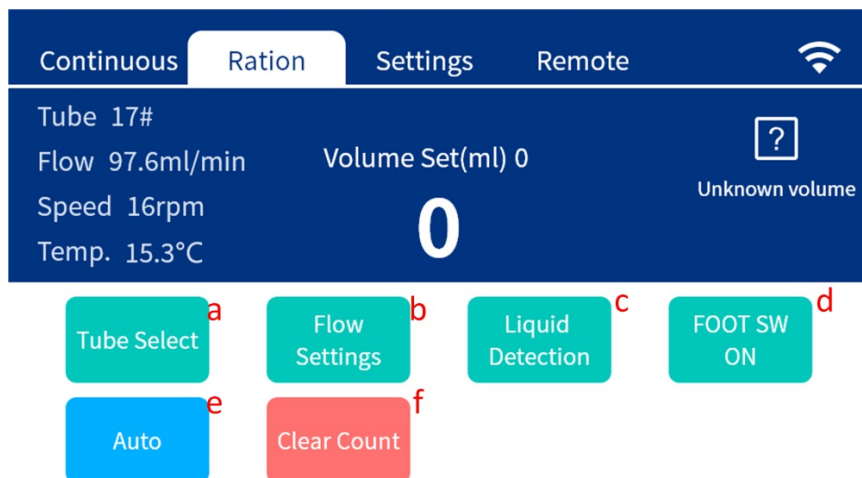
Continuous Ration Settings Remote

Tube 17#
Flow 97.6ml/min
Speed 16rpm
Temp. 15.3°C

Volume Set(ml) 0

0

?

Unknown volume

Tube Select a
Flow Settings b
Liquid Detection c
FOOT SW ON d
Auto e
Clear Count f